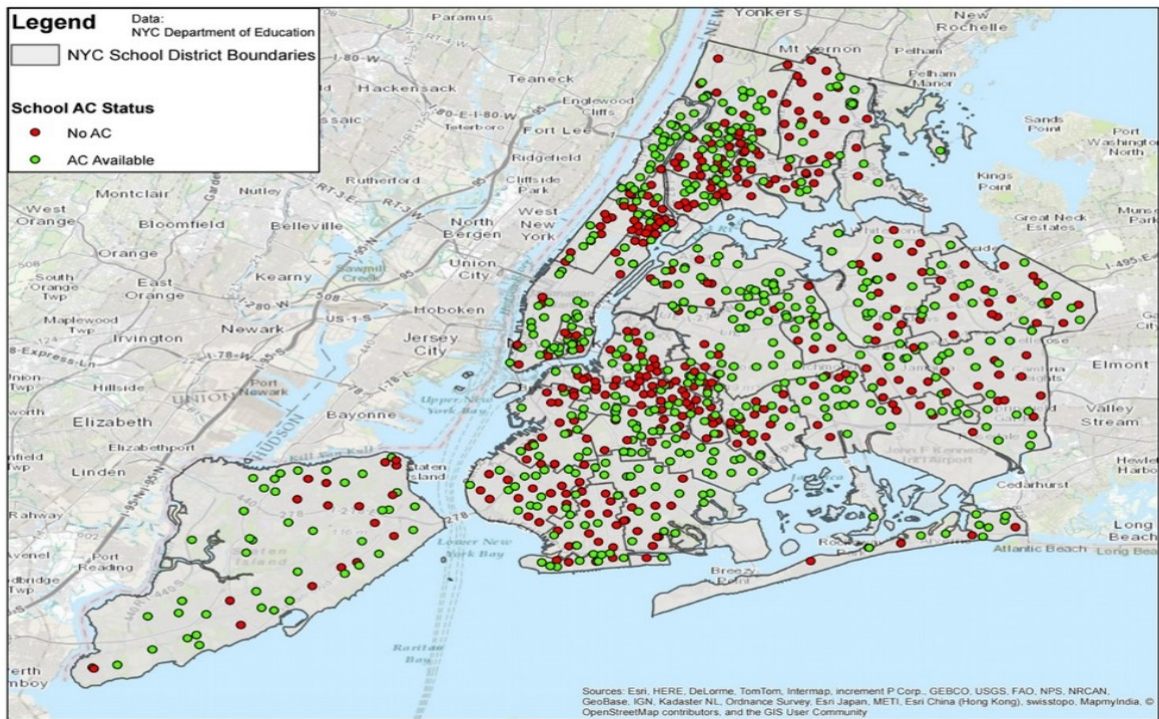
Legend
Data:
NYC Department of Education

NYC School District Boundaries

School AC Status
No AC
AC Available

Paramus
Yonkers
New Rochelle
Mt Vernon
Pelham
Pelham Manor
Teaneck
Hackensack
Englewood Cliffs
Teterboro
Fort Lee
Sands Point
Port Washington North
Ridgefield
Rutherford
Cliffside Park
Kings Point
Montclair
Nutley
West Orange
Bloomfield
Belleville
North Bergen
West New York
Great Neck Estates
Orange
South Orange Twp
East Orange
Kearny
Union City
Hoboken
Maplewood Twp
Newark
Irvington
Jersey City
Union Twp
Hillside
Port Newark
Elmont
Elizabeth
Bayonne
Upper New York Bay
Valley Stream
Elizabethport
Linden
Staten Island
Hewlett Harbor
Rahway
Cedarhurst
Port Reading
Lower New York Bay
Long Beach
Atlantic Beach
Long Beach
Breezy Point
Raritan Bay
Perth Amboy

Sources: Esri, HERE, DeLorme, TomTom, Intermap, increment P Corp., GEBCO, USGS, FAO, NPS, NRCAN, GeoBase, IGN, Kadaster NL, Ordnance Survey, Esri Japan, METI, Esri China (Hong Kong), swisstopo, MapmyIndia, © OpenStreetMap contributors, and the GIS User Community